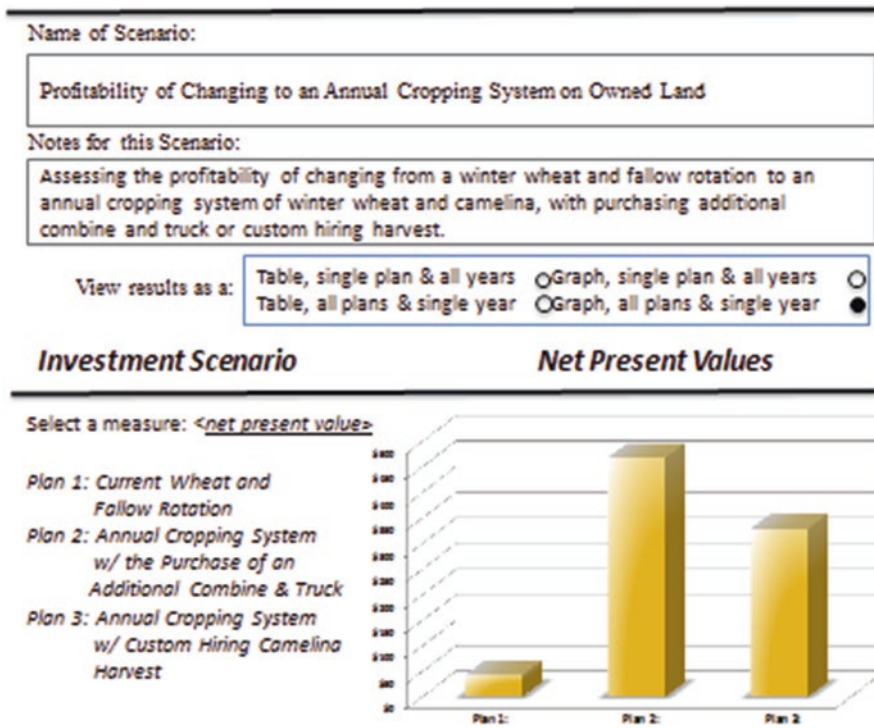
Name of Scenario:

Profitability of Changing to an Annual Cropping System on Owned Land

Notes for this Scenario:

Assessing the profitability of changing from a winter wheat and fallow rotation to an annual cropping system of winter wheat and camelina, with purchasing additional combine and truck or custom hiring harvest.

View results as a: Table, single plan & all years Graph, single plan & all years Table, all plans & single year Graph, all plans & single year

Investment Scenario

Net Present Values

Select a measure: <net present value>

Plan 1: Current Wheat and Fallow Rotation
Plan 2: Annual Cropping System w/ the Purchase of an Additional Combine & Truck
Plan 3: Annual Cropping System w/ Custom Hiring Camelina Harvest

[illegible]

Plan 1: Plan 2: Plan 3